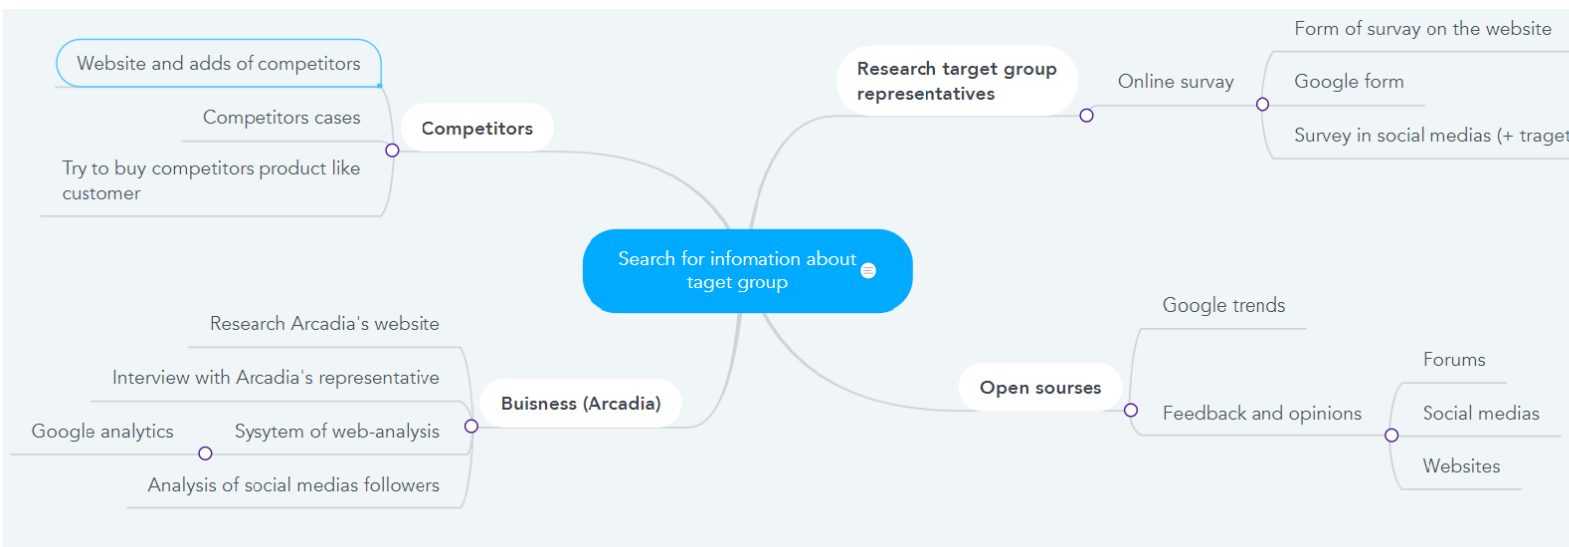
Search for infomation about taget group

Competitors

Website and adds of competitors

Competitors cases

Try to buy competitors product like customer

Research target group representatives

Online survay

Form of survay on the website

Google form

Survey in social medias (+ traget

Buisness (Arcadia)

Research Arcadia's website

Interview with Arcadia's representative

Google analytics

Sysytem of web-analysis

Analysis of social medias followers

Open sourses

Google trends

Feedback and opinions

Forums

Social medias

Websites